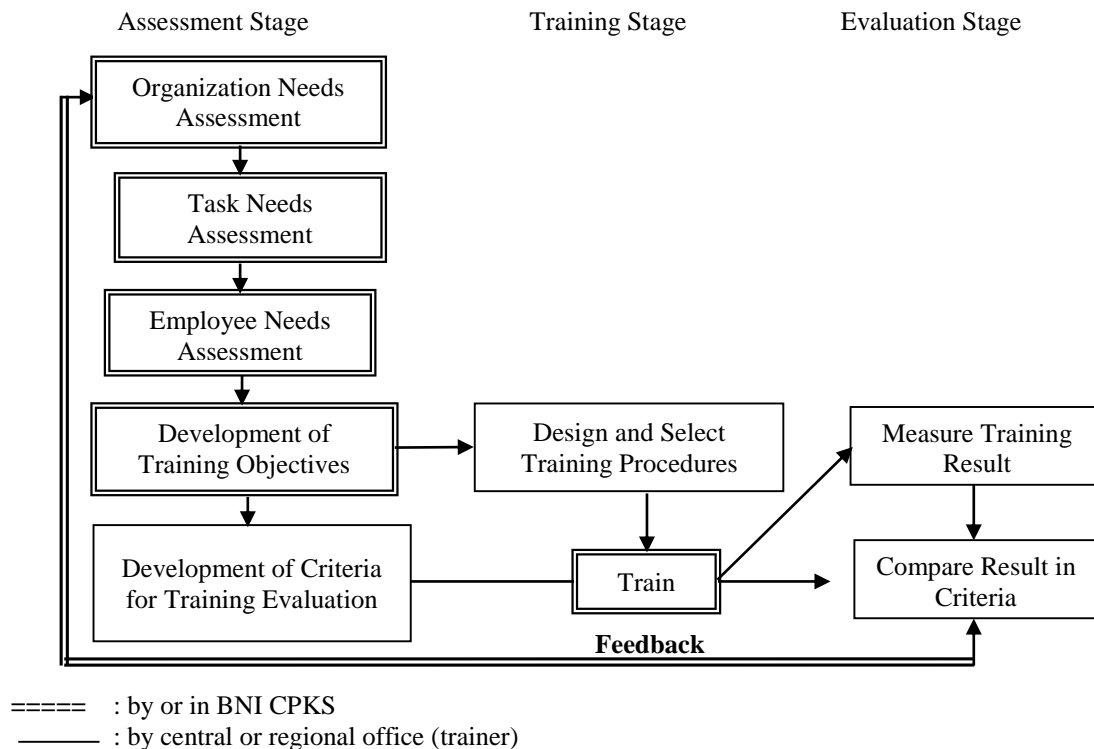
Assessment Stage

Training Stage

Evaluation Stage

Organization Needs Assessment

Task Needs Assessment

Employee Needs Assessment

Development of Training Objectives

Design and Select Training Procedures

Measure Training Result

Development of Criteria for Training Evaluation

Train

Compare Result in Criteria

Feedback

===== : by or in BNI CPKS

——— : by central or regional office (trainer)